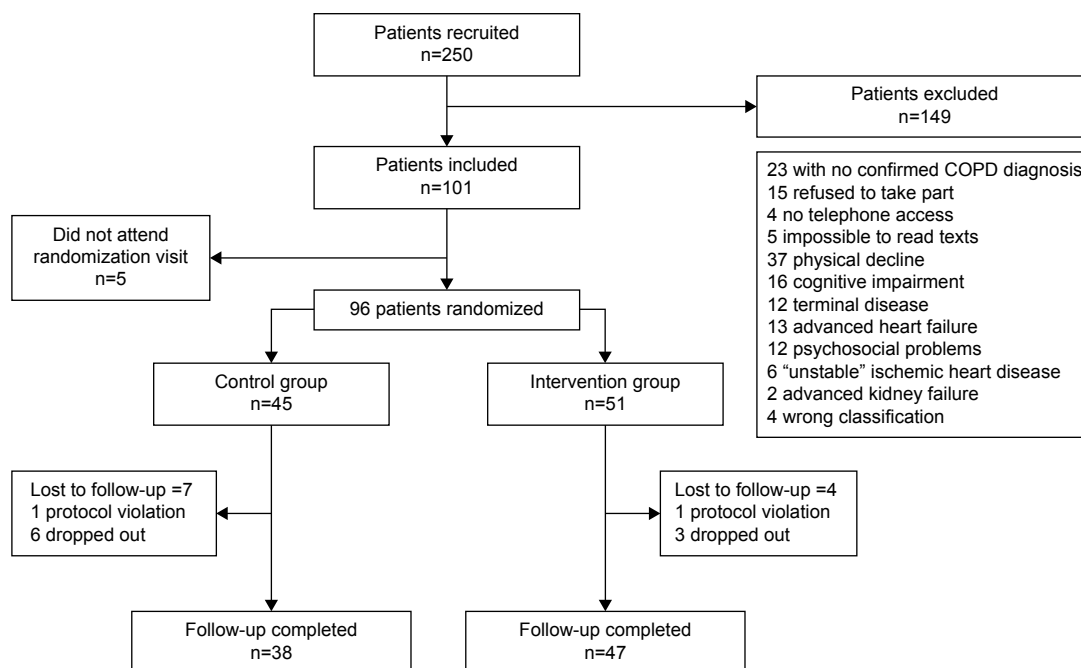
Patients recruited
n=250

Patients excluded
n=149

23 with no confirmed COPD diagnosis
15 refused to take part
4 no telephone access
5 impossible to read texts
37 physical decline
16 cognitive impairment
12 terminal disease
13 advanced heart failure
12 psychosocial problems
6 “unstable” ischemic heart disease
2 advanced kidney failure
4 wrong classification

Patients included
n=101

Did not attend randomization visit
n=5

96 patients randomized

Control group
n=45

Intervention group
n=51

Lost to follow-up =7
1 protocol violation
6 dropped out

Lost to follow-up =4
1 protocol violation
3 dropped out

Follow-up completed
n=38

Follow-up completed
n=47